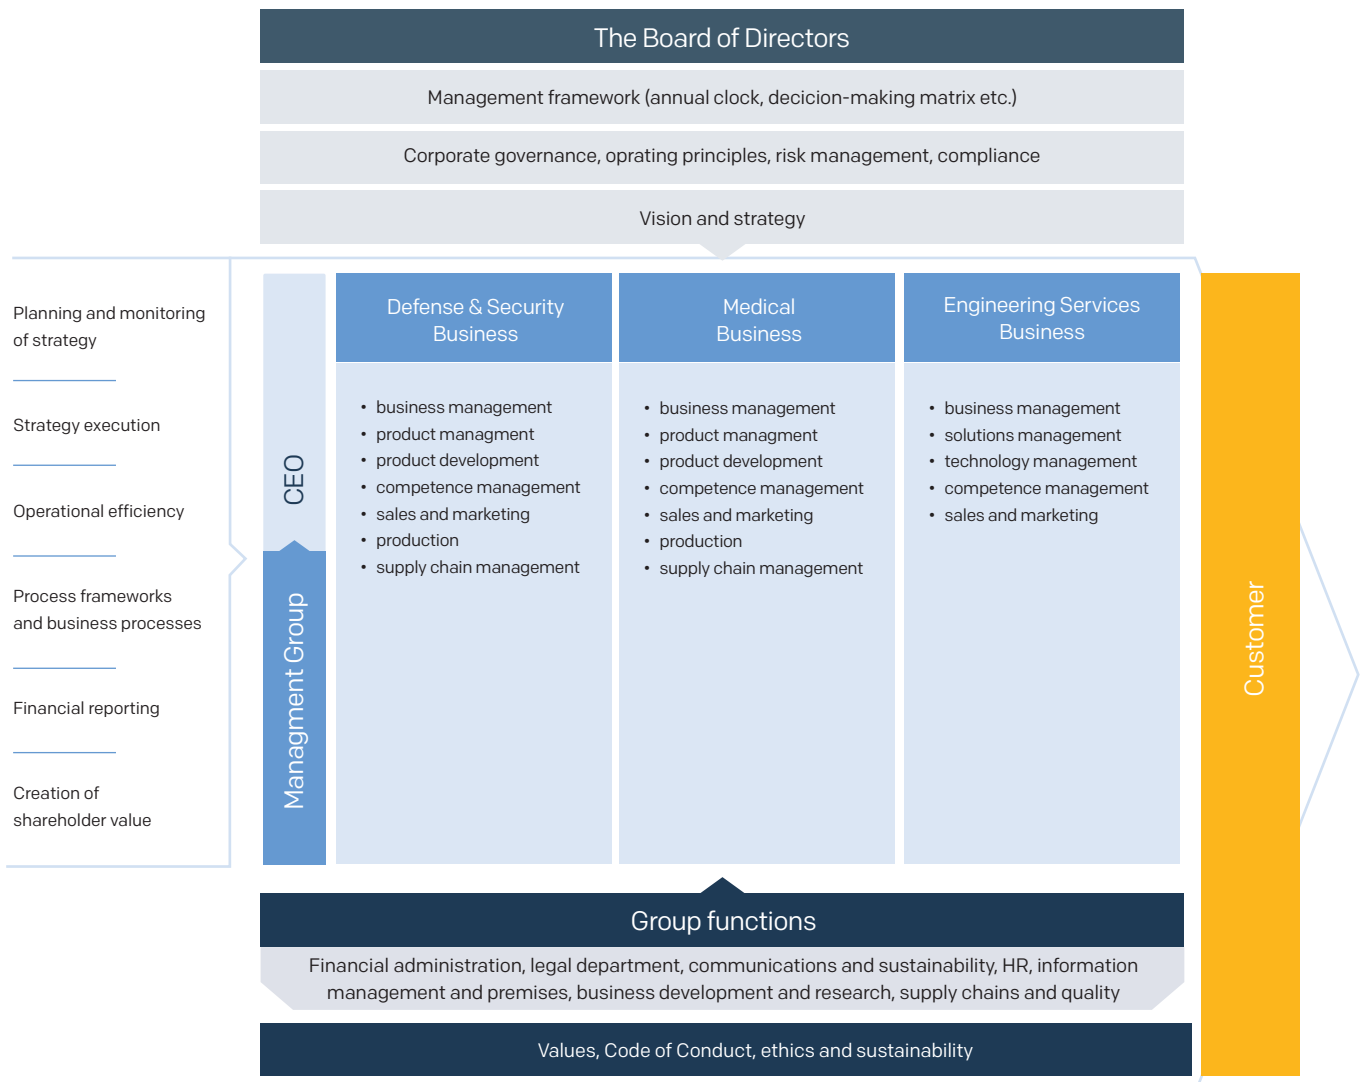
The Board of Directors

Management framework (annual clock, decicion-making matrix etc.)

Corporate governance, oprating principles, risk management, compliance

Vision and strategy

Planning and monitoring of strategy

Strategy execution

Operational efficiency

Process frameworks and business processes

Financial reporting

Creation of shareholder value

CEO

Managment Group

Defense & Security Business

- business management
- product managment
- product development
- competence management
- sales and marketing
- production
- supply chain management

Medical Business

- business management
- product managment
- product development
- competence management
- sales and marketing
- production
- supply chain management

Engineering Services Business

- business management
- solutions management
- technology management
- competence management
- sales and marketing

Customer

Group functions

Financial administration, legal department, communications and sustainability, HR, information management and premises, business development and research, supply chains and quality

Values, Code of Conduct, ethics and sustainability